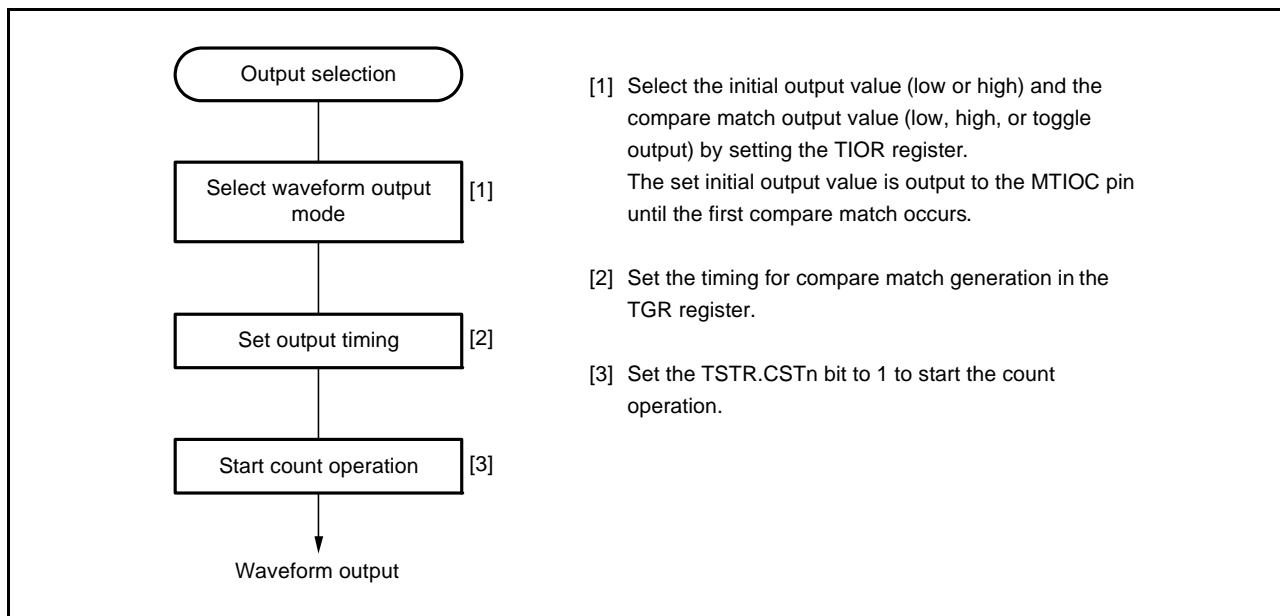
Output selection

Select waveform output mode

[1]

Set output timing

[2]

Start count operation

[3]

Waveform output

[1] Select the initial output value (low or high) and the compare match output value (low, high, or toggle output) by setting the TIOR register.
The set initial output value is output to the MTIOC pin until the first compare match occurs.

[2] Set the timing for compare match generation in the TGR register.

[3] Set the TSTR.CSTn bit to 1 to start the count operation.